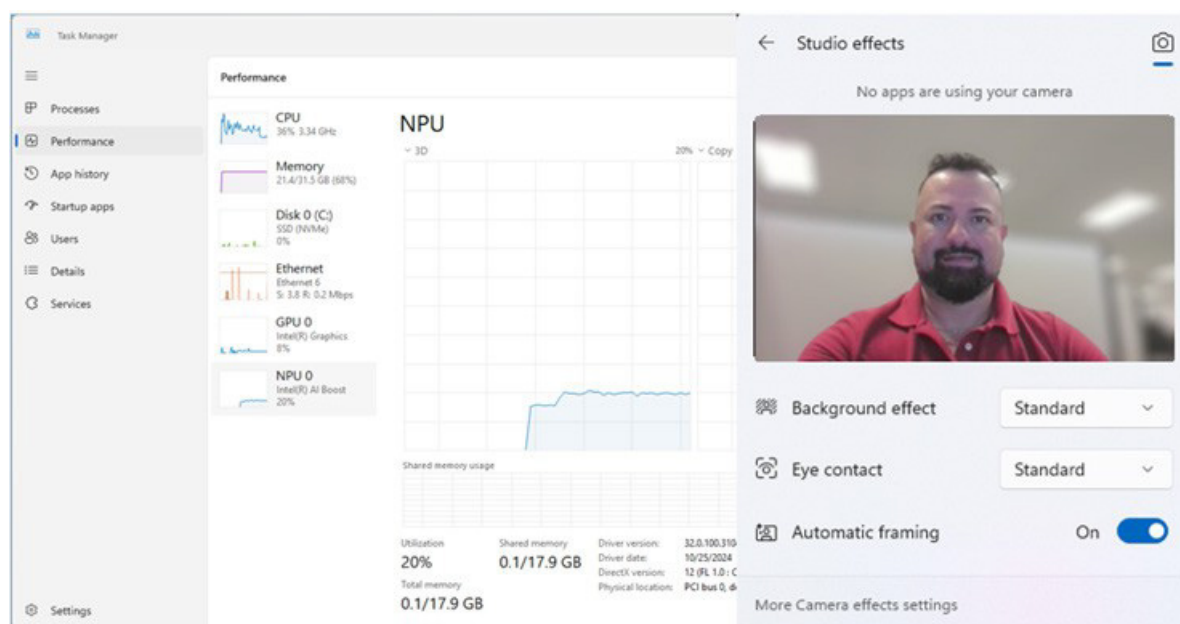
Task Manager

Processes
Performance
App history
Startup apps
Users
Details
Services

Settings

Performance

CPU
36% 3.34 GHz

Memory
21.4/31.5 GB (68%)

Disk 0 (C:)
SSD (NVMe)
0%

Ethernet
Ethernet 6
S: 3.8 R: 0.2 Mbps

GPU 0
Intel(R) Graphics
8%

NPU 0
Intel(R) AI Boost
20%

NPU

3D

20% Copy

Shared memory usage

Utilization
20%

Shared memory
0.1/17.9 GB

Total memory
0.1/17.9 GB

Driver version: 32.0.100.310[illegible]
Driver date: 10/25/2024
DirectX version: 12 (FL 1.0 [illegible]
Physical location: PCI bus 0, d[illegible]

Studio effects

No apps are using your camera

Background effect
Standard

Eye contact
Standard

Automatic framing
On

More Camera effects settings